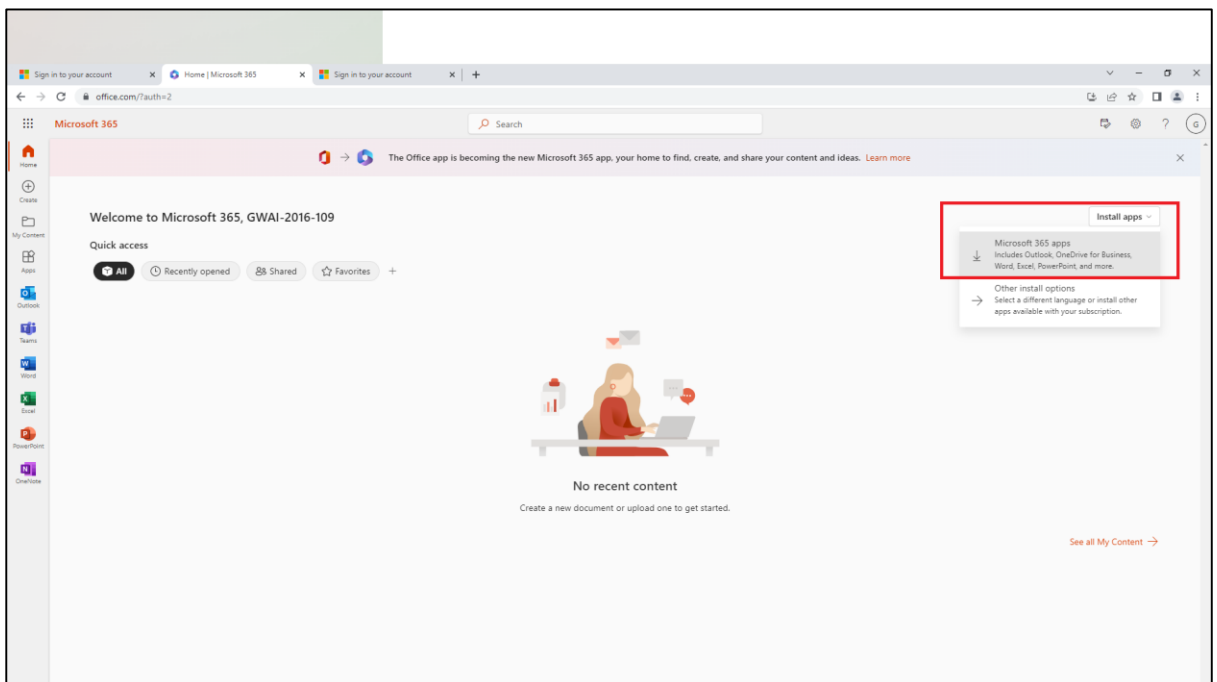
Sign in to your account × Home | Microsoft 365 × Sign in to your account × +

office.com/?auth=2

Microsoft 365

Search

G

Home
Create
My Content
Apps
Outlook
Teams
Word
Excel
PowerPoint
OneNote

The Office app is becoming the new Microsoft 365 app, your home to find, create, and share your content and ideas. Learn more

Welcome to Microsoft 365, GWAI-2016-109

Quick access

All Recently opened Shared Favorites +

Install apps

Microsoft 365 apps
Includes Outlook, OneDrive for Business, Word, Excel, PowerPoint, and more.

Other install options
Select a different language or install other apps available with your subscription.

No recent content

Create a new document or upload one to get started.

See all My Content →